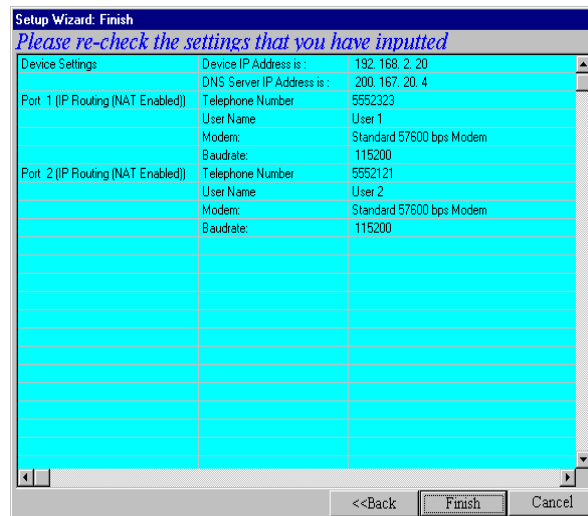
Setup Wizard: Finish

Please re-check the settings that you have inputted

| | | |
|---|---|---|
| Device Settings | Device IP Address is : | 192. 168. 2. 20 |
| | DNS Server IP Address is : | 200. 167. 20. 4 |
| Port 1 (IP Routing (NAT Enabled)) | Telephone Number | 5552323 |
| | User Name | User 1 |
| | Modem: | Standard 57600 bps Modem |
| | Baudrate: | 115200 |
| Port 2 (IP Routing (NAT Enabled)) | Telephone Number | 5552121 |
| | User Name | User 2 |
| | Modem: | Standard 57600 bps Modem |
| | Baudrate: | 115200 |

<<Back Finish Cancel